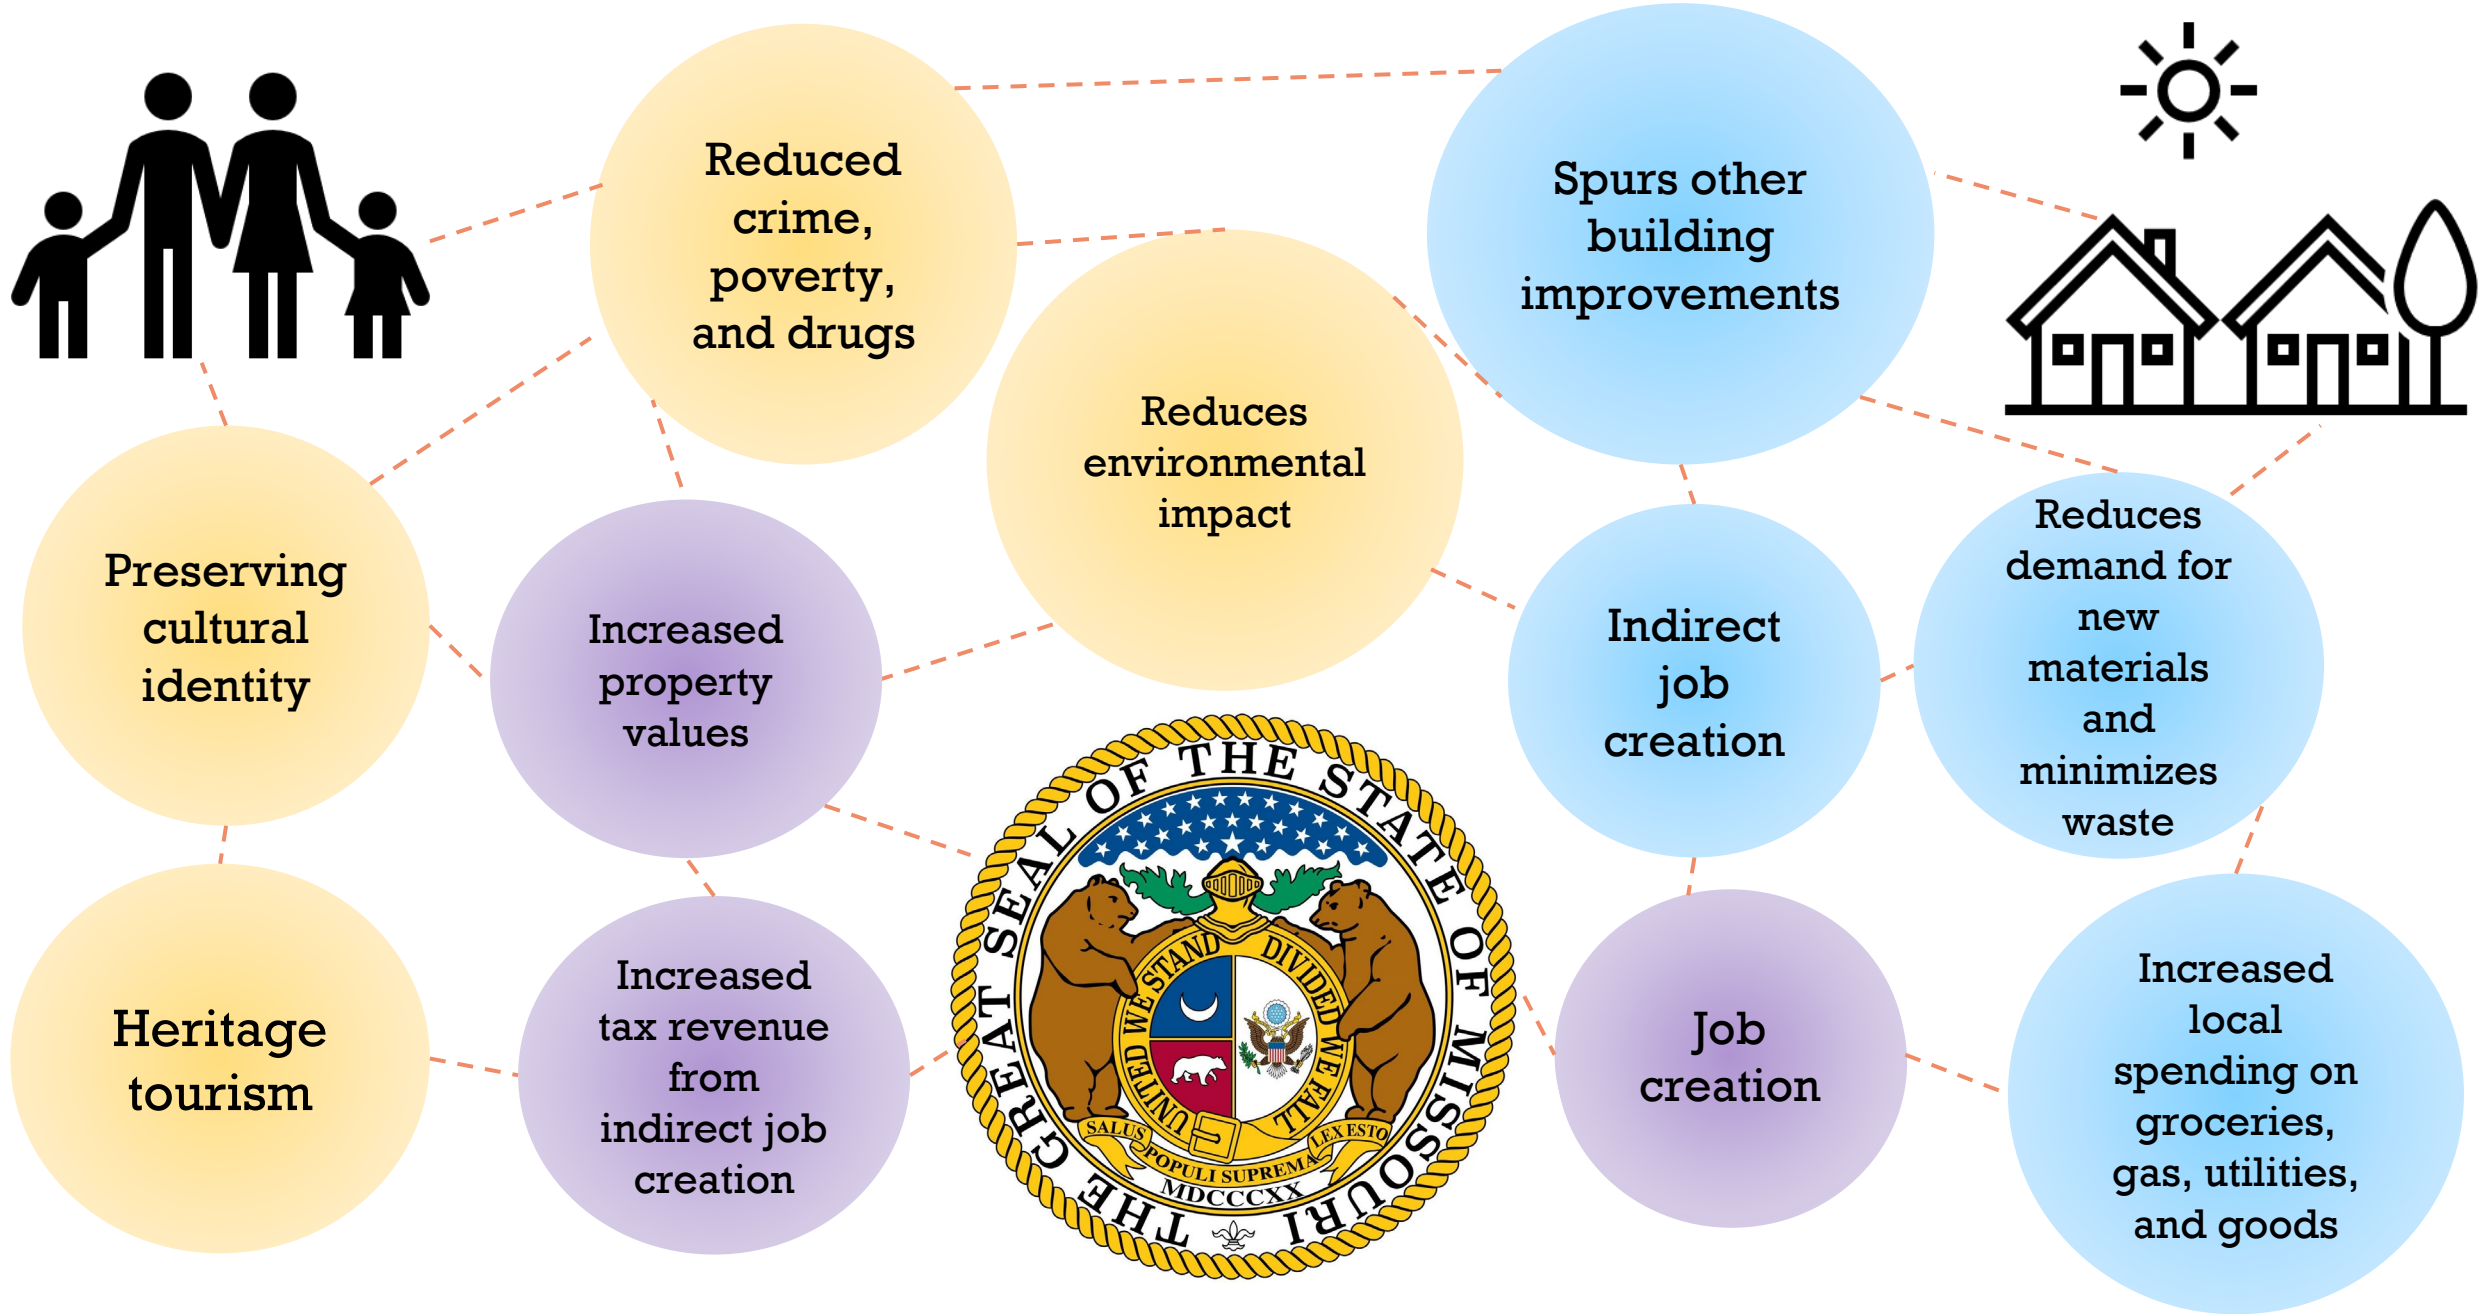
Reduced crime, poverty, and drugs

Spurs other building improvements

Reduces environmental impact

Preserving cultural identity

Increased property values

Indirect job creation

Reduces demand for new materials and minimizes waste

Heritage tourism

Increased tax revenue from indirect job creation

THE GREAT SEAL OF THE STATE OF MISSOURI

UNITED WE STAND DIVIDED WE FALL

SALUS POPULI SUPREMA LEX ESTO

MDCCCXX

Job creation

Increased local spending on groceries, gas, utilities, and goods